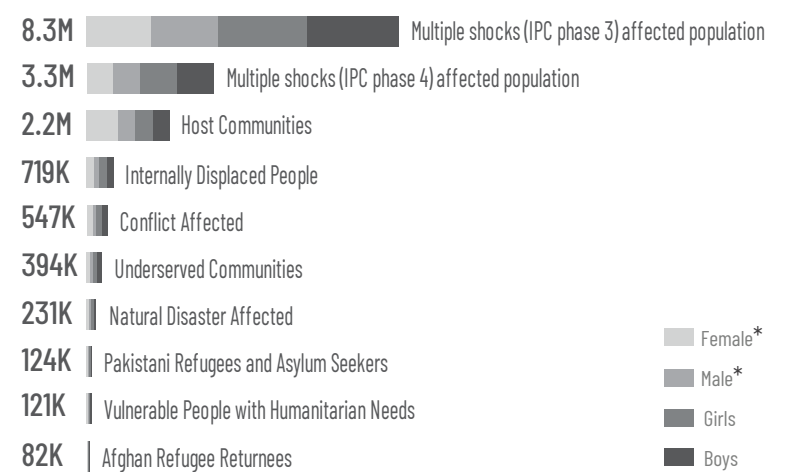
8.3M Multiple shocks (IPC phase 3) affected population

3.3M Multiple shocks (IPC phase 4) affected population

2.2M Host Communities

719K Internally Displaced People

547K Conflict Affected

394K Underserved Communities

231K Natural Disaster Affected

124K Pakistani Refugees and Asylum Seekers

121K Vulnerable People with Humanitarian Needs

82K Afghan Refugee Returnees

Female*

Male*

Girls

Boys